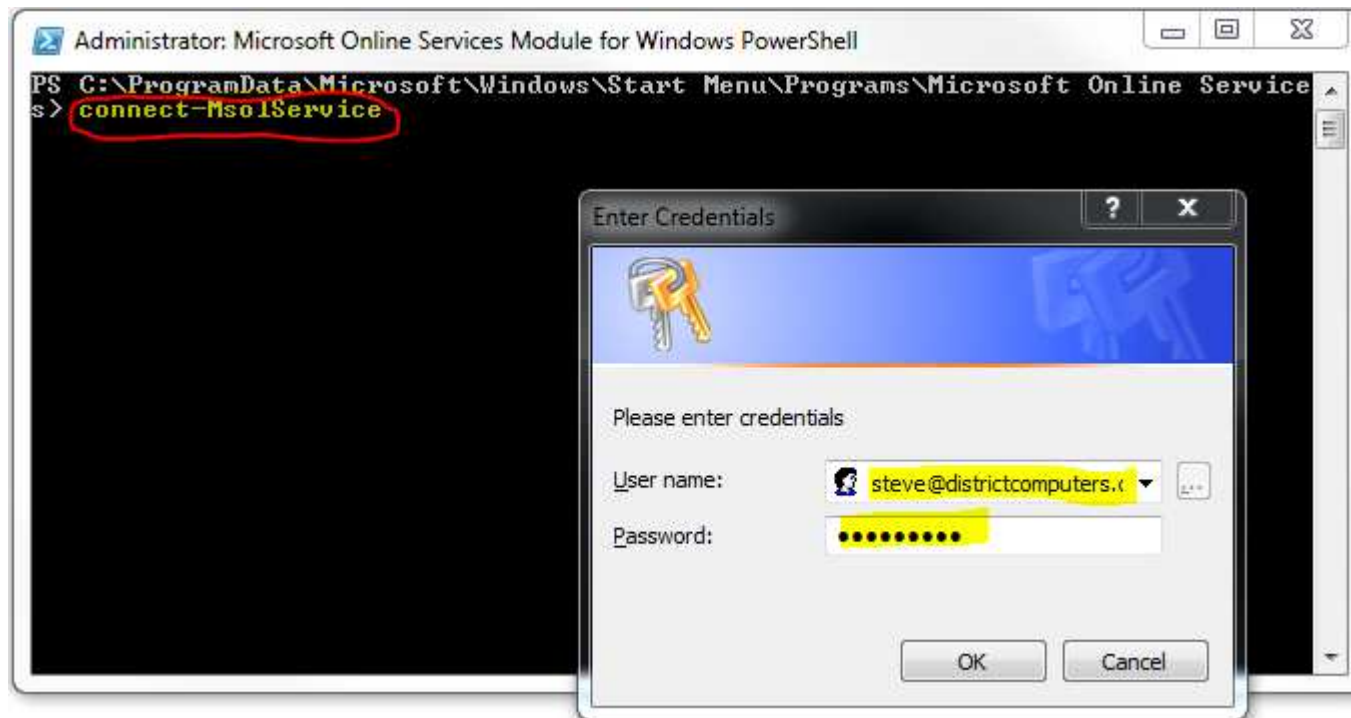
Administrator: Microsoft Online Services Module for Windows PowerShell

PS C:\ProgramData\Microsoft\Windows\Start Menu\Programs\Microsoft Online Services> connect-MsolService

Enter Credentials

?

x

Please enter credentials

User name: steve@districtcomputers.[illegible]

...

Password: ●●●●●●●●●

OK

Cancel